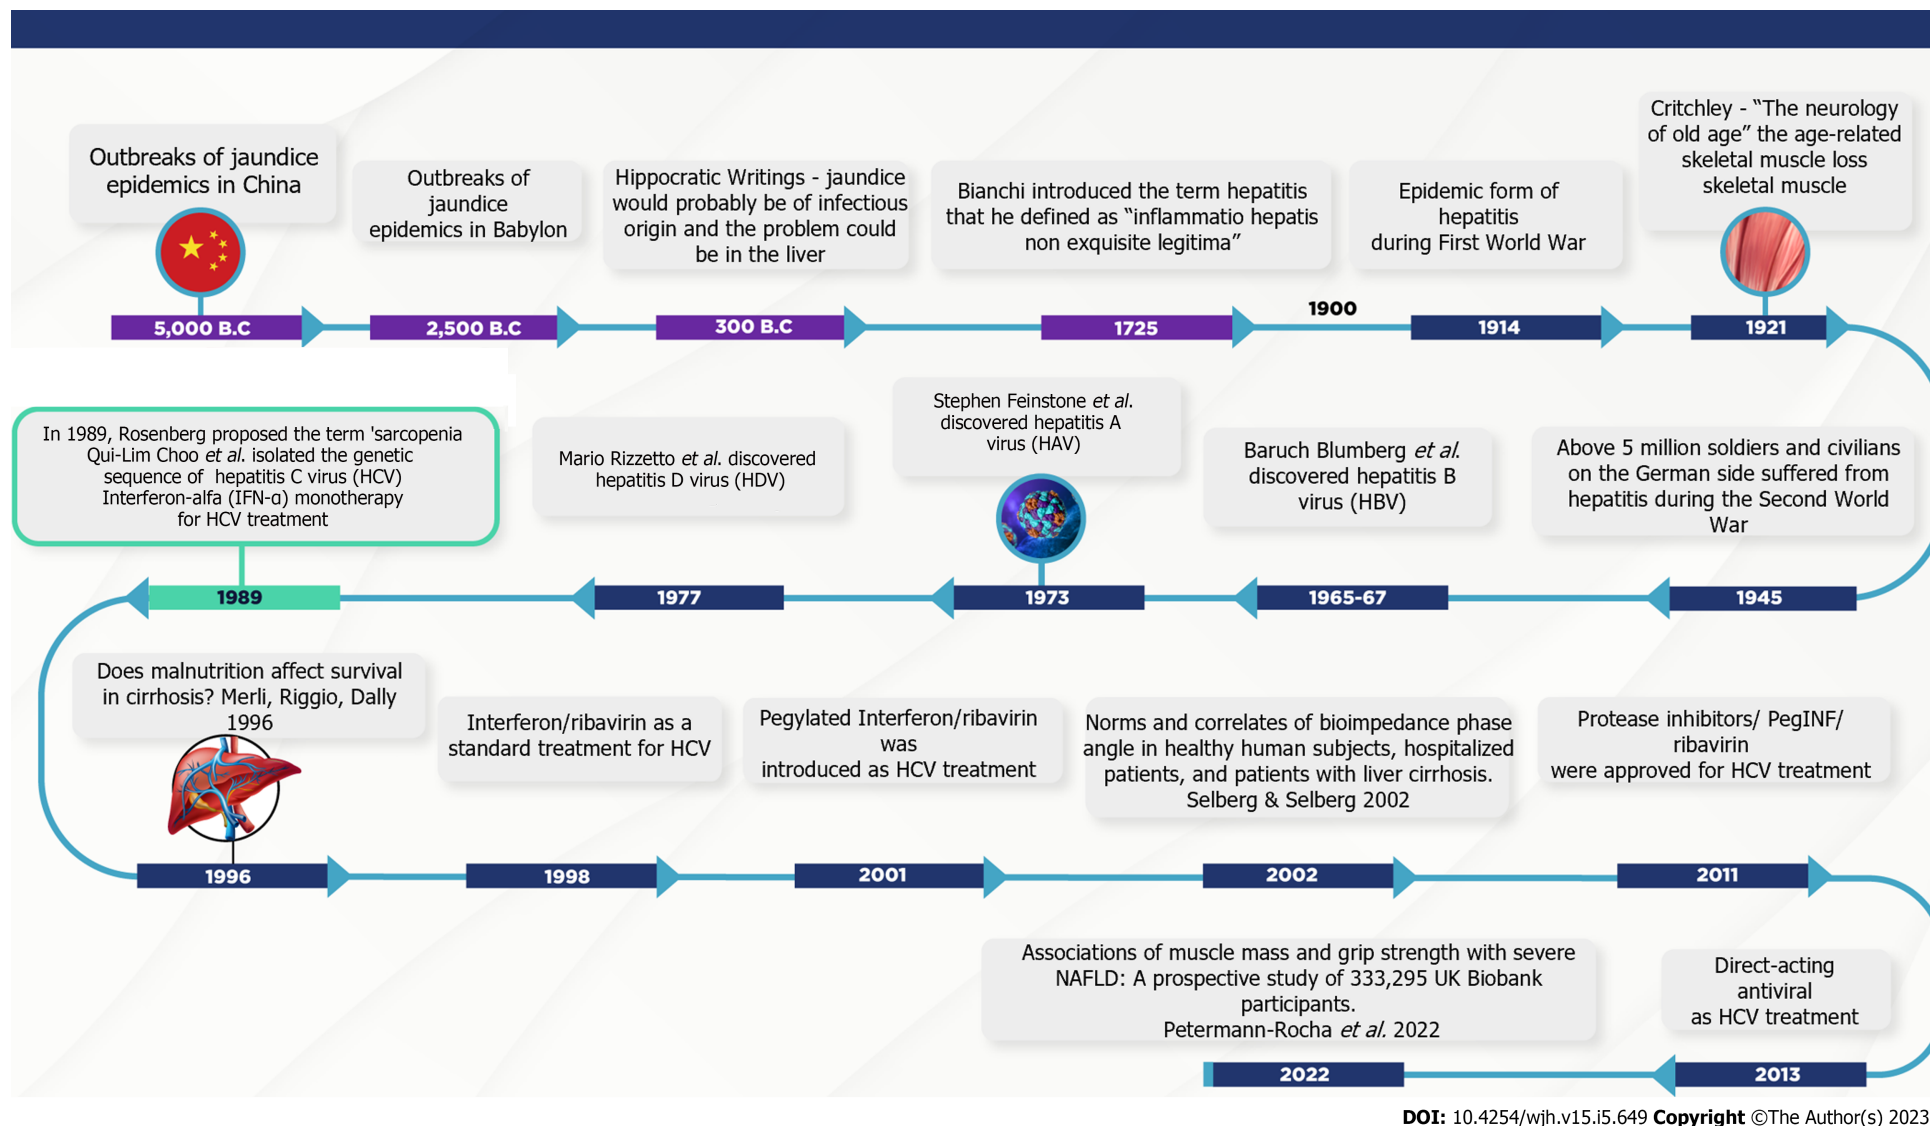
Outbreaks of jaundice epidemics in China

5,000 B.C

Outbreaks of jaundice epidemics in Babylon

2,500 B.C

Hippocratic Writings - jaundice would probably be of infectious origin and the problem could be in the liver

300 B.C

Bianchi introduced the term hepatitis that he defined as "inflammatio hepatis non exquisite legitima"

1725

1900

Epidemic form of hepatitis during First World War

1914

Critchley - "The neurology of old age" the age-related skeletal muscle loss skeletal muscle

1921

Above 5 million soldiers and civilians on the German side suffered from hepatitis during the Second World War

1945

Baruch Blumberg *et al.* discovered hepatitis B virus (HBV)

1965-67

Stephen Feinstone *et al.* discovered hepatitis A virus (HAV)

1973

Mario Rizzetto *et al.* discovered hepatitis D virus (HDV)

1977

In 1989, Rosenberg proposed the term 'sarcopenia Qui-Lim Choo *et al.* isolated the genetic sequence of hepatitis C virus (HCV) Interferon-alfa (IFN-α) monotherapy for HCV treatment

1989

Does malnutrition affect survival in cirrhosis? Merli, Riggio, Dally 1996

1996

Interferon/ribavirin as a standard treatment for HCV

1998

Pegylated Interferon/ribavirin was introduced as HCV treatment

2001

Norms and correlates of bioimpedance phase angle in healthy human subjects, hospitalized patients, and patients with liver cirrhosis. Selberg & Selberg 2002

2002

Protease inhibitors/ PegINF/ ribavirin were approved for HCV treatment

2011

Direct-acting antiviral as HCV treatment

2013

Associations of muscle mass and grip strength with severe NAFLD: A prospective study of 333,295 UK Biobank participants. Petermann-Rocha *et al.* 2022

2022

DOI: 10.4254/wjh.v15.i5.649 Copyright ©The Author(s) 2023